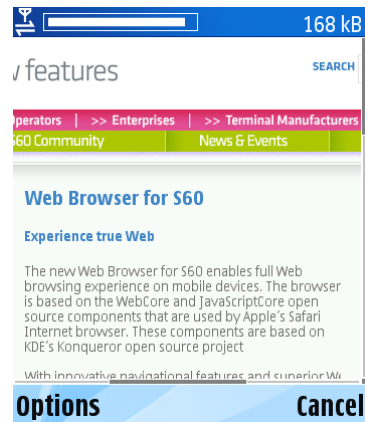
168 kB

/ features

SEARCH

Operators | >> Enterprises | >> Terminal Manufacturers

S60 Community

News & Events

Web Browser for S60

Experience true Web

The new Web Browser for S60 enables full Web browsing experience on mobile devices. The browser is based on the WebCore and JavaScriptCore open source components that are used by Apple's Safari Internet browser. These components are based on KDE's Konqueror open source project

With innovative navigational features and superior W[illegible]

Options

Cancel